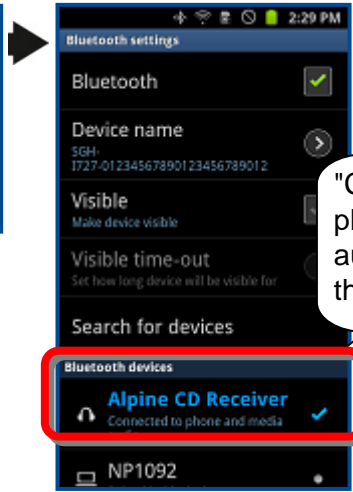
2:29 PM

Bluetooth settings

Bluetooth

Device name
SGH-I727-0123456789012345678901 2

Visible
Make device visible

Visible time-out
Set how long device will be visible for

Search for devices

Bluetooth devices

Alpine CD Receiver
Connected to phone and media

NP1092

"C
ph
au
th